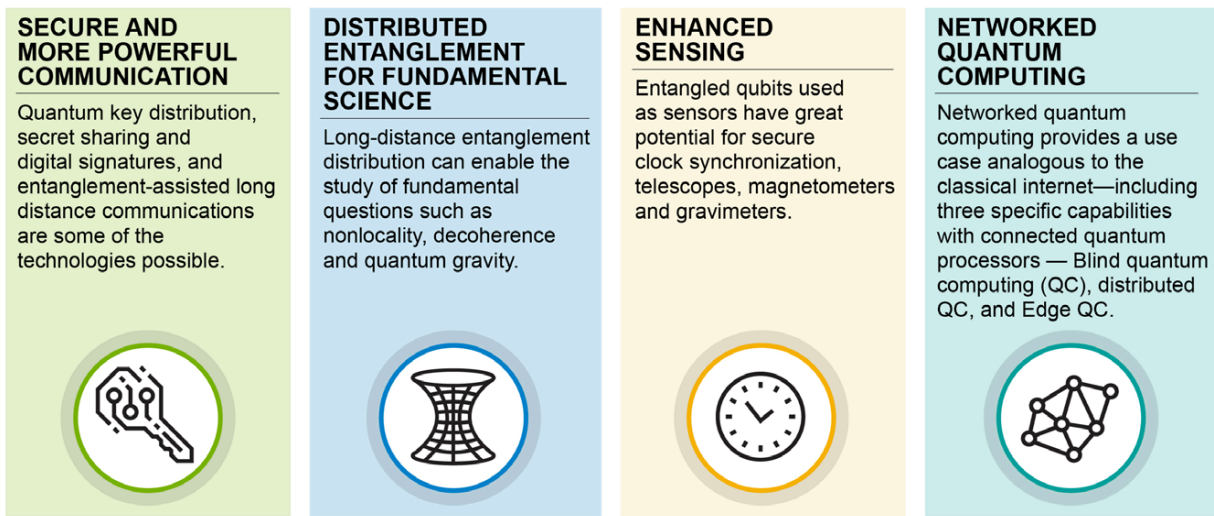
SECURE AND MORE POWERFUL COMMUNICATION

Quantum key distribution, secret sharing and digital signatures, and entanglement-assisted long distance communications are some of the technologies possible.

DISTRIBUTED ENTANGLEMENT FOR FUNDAMENTAL SCIENCE

Long-distance entanglement distribution can enable the study of fundamental questions such as nonlocality, decoherence and quantum gravity.

ENHANCED SENSING

Entangled qubits used as sensors have great potential for secure clock synchronization, telescopes, magnetometers and gravimeters.

NETWORKED QUANTUM COMPUTING

Networked quantum computing provides a use case analogous to the classical internet—including three specific capabilities with connected quantum processors — Blind quantum computing (QC), distributed QC, and Edge QC.